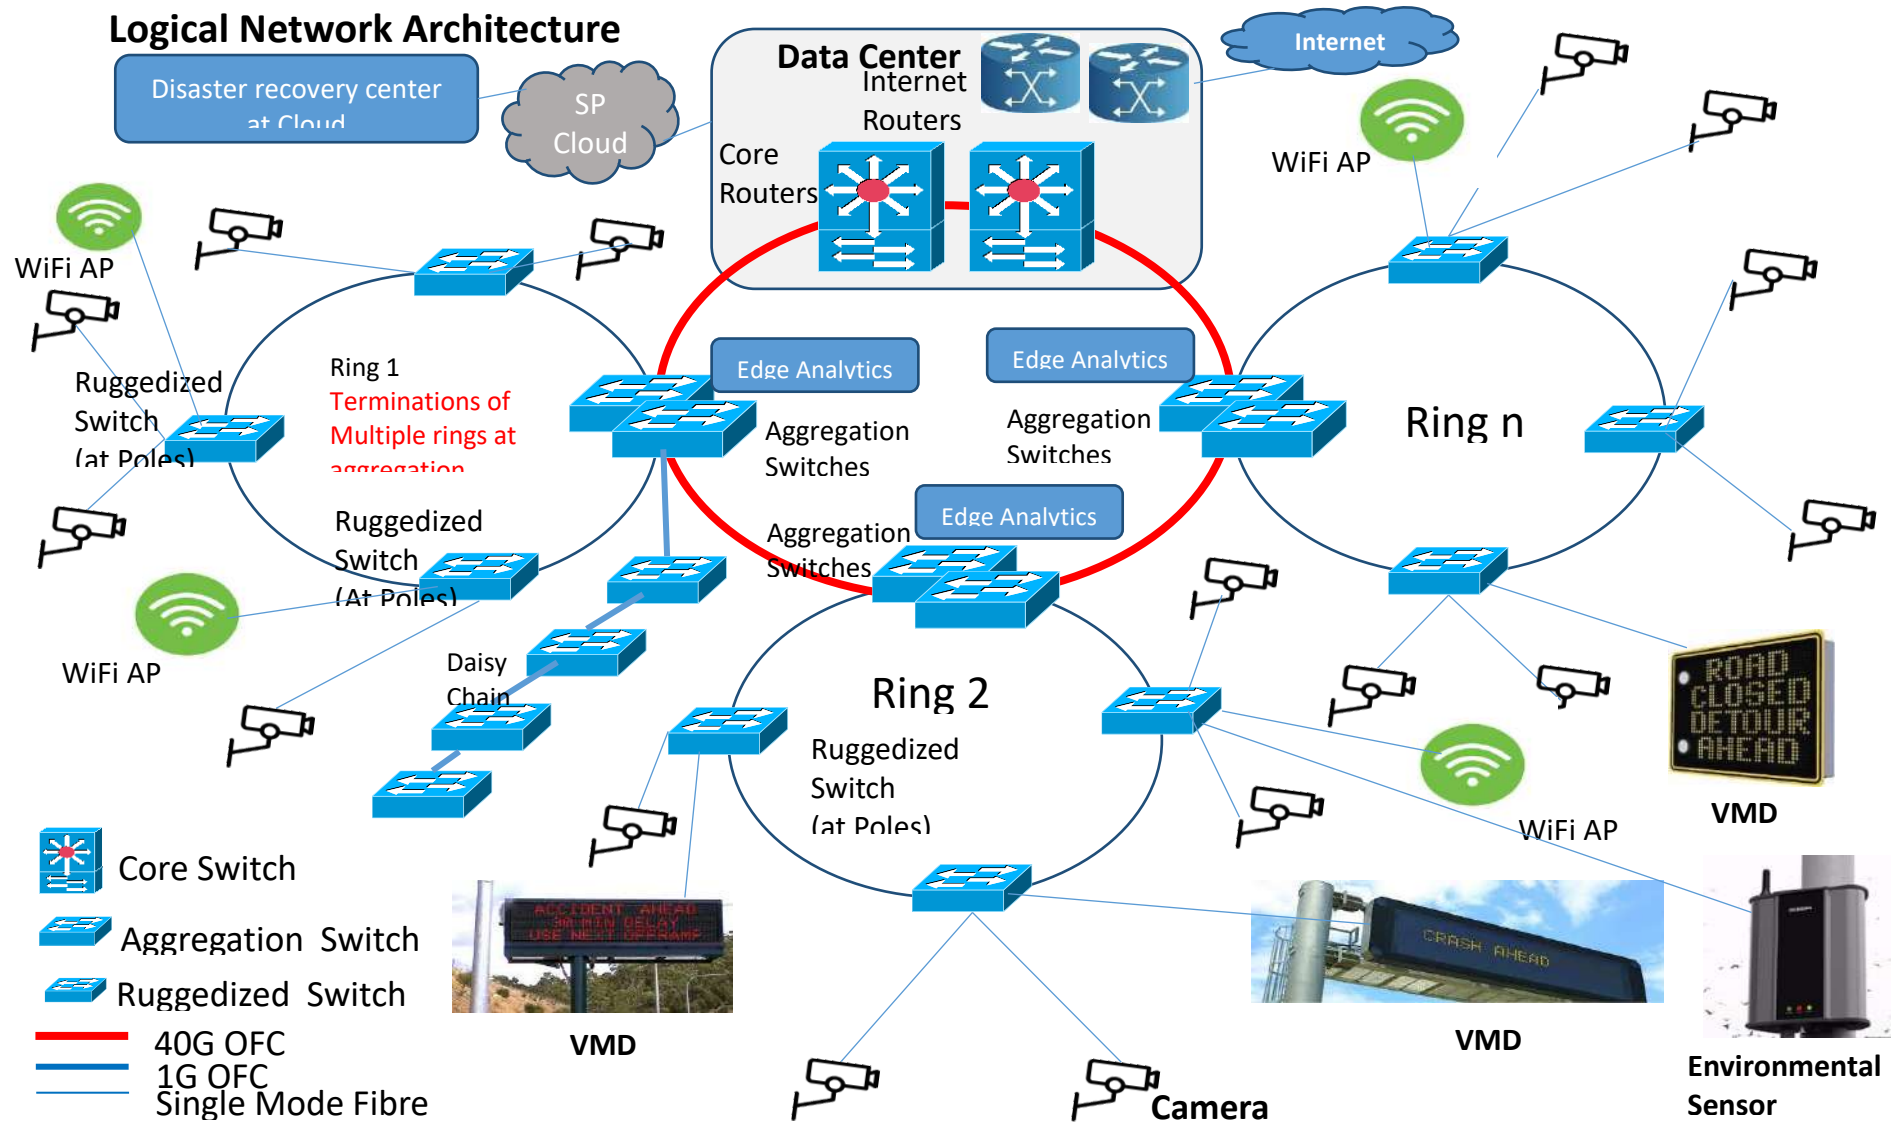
Logical Network Architecture

Disaster recovery center at Cloud

SP Cloud

Data Center

Internet Routers

Core Routers

Internet

WiFi AP

WiFi AP

Ruggedized Switch (at Poles)

Ring 1

Terminations of Multiple rings at aggregation

Edge Analytics

Edge Analytics

Aggregation Switches

Aggregation Switches

Ring n

Ruggedized Switch (At Poles)

Edge Analytics

Aggregation Switches

WiFi AP

Daisy Chain

Ring 2

Ruggedized Switch (at Poles)

ROAD CLOSED DETOUR AHEAD

VMD

WiFi AP

Core Switch

Aggregation Switch

Ruggedized Switch

40G OFC

1G OFC

Single Mode Fibre

ACCIDENT AHEAD 30 MIN DELAY USE NEXT OFFRAMP

VMD

CRASH AHEAD

VMD

Camera

Environmental Sensor